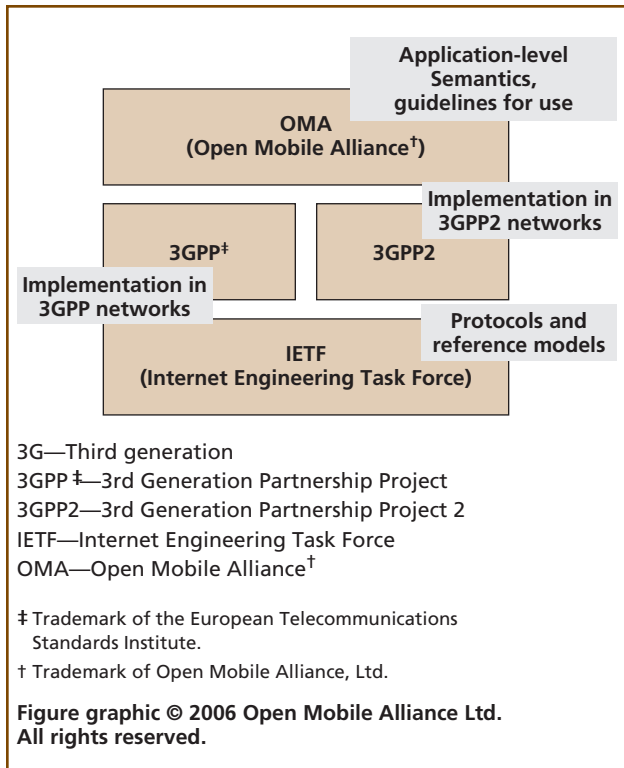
Application-level Semantics, guidelines for use

OMA
(Open Mobile Alliance$^{\dagger}$)

Implementation in 3GPP2 networks

3GPP$^{\ddagger}$

3GPP2

Implementation in 3GPP networks

Protocols and reference models

IETF
(Internet Engineering Task Force)

3G—Third generation
3GPP ‡—3rd Generation Partnership Project
3GPP2—3rd Generation Partnership Project 2
IETF—Internet Engineering Task Force
OMA—Open Mobile Alliance$^{\dagger}$

‡ Trademark of the European Telecommunications Standards Institute.

† Trademark of Open Mobile Alliance, Ltd.

Figure graphic © 2006 Open Mobile Alliance Ltd. All rights reserved.